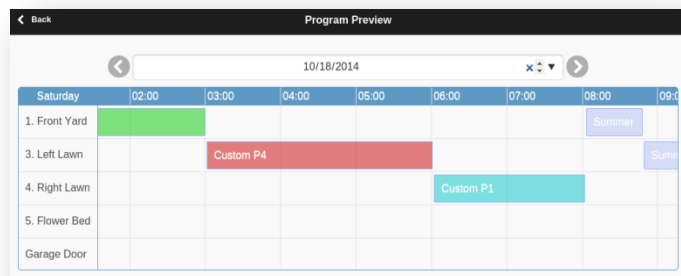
Back

Program Preview

10/18/2014

| Saturday | 02:00 | 03:00 | 04:00 | 05:00 | 06:00 | 07:00 | 08:00 | 09:0 |
|---|---|---|---|---|---|---|---|---|
| 1. Front Yard | | | | | | | Summer | |
| 3. Left Lawn | | Custom P4 | | | | | | Summ |
| 4. Right Lawn | | | | | Custom P1 | | | |
| 5. Flower Bed | | | | | | | | |
| Garage Door | | | | | | | | |